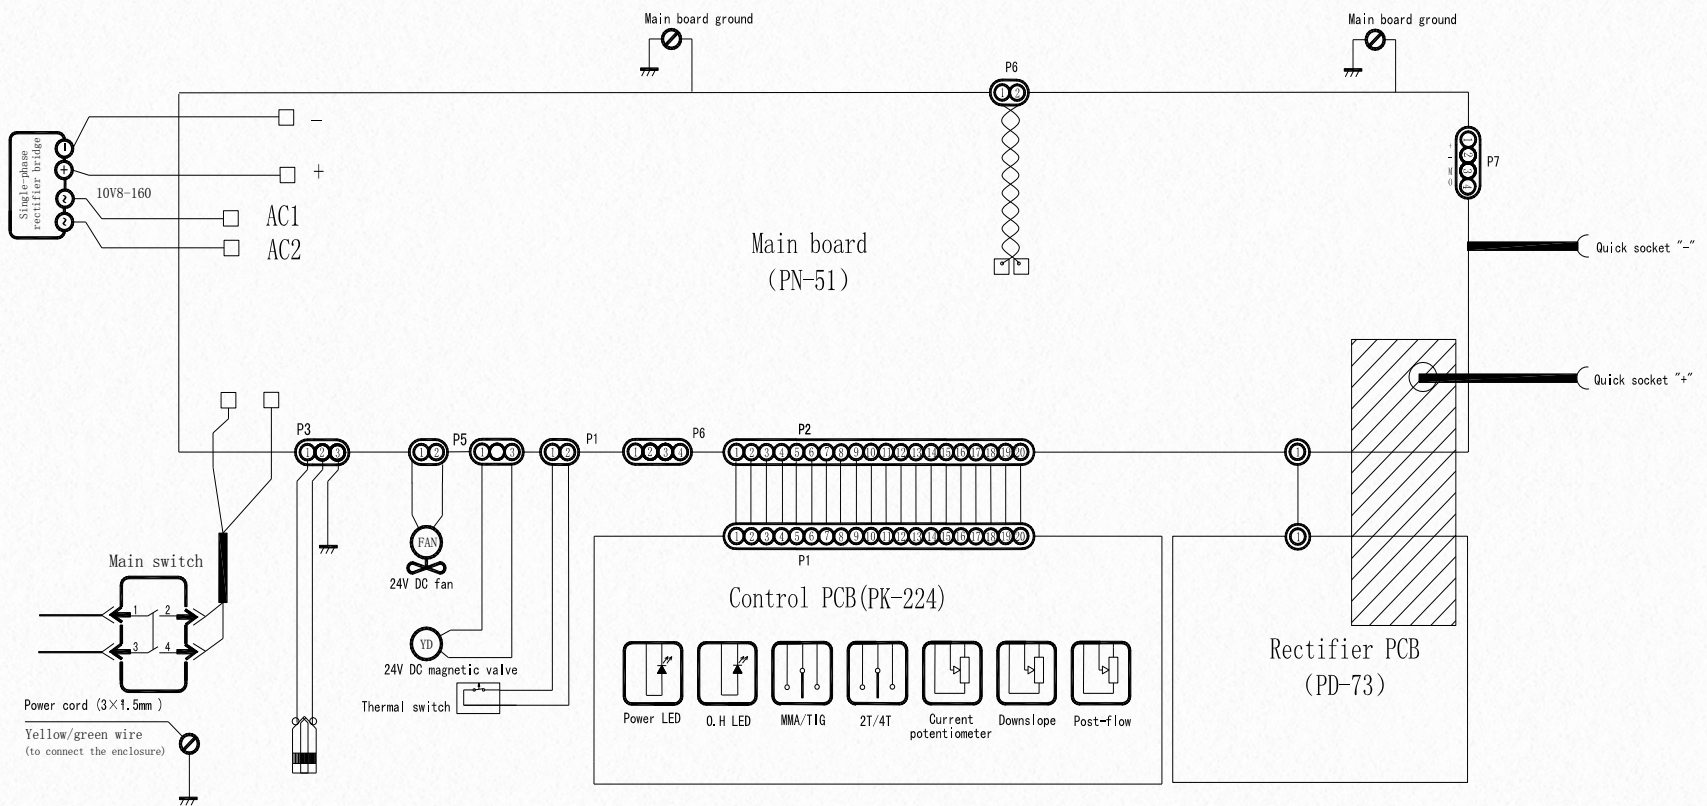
Main board ground

Main board ground

P6
1 2

Single-phase rectifier bridge

−

+

10V8-160

AC1

AC2

P7

Main board
(PN-51)

Quick socket "−"

Quick socket "+"

P3
1 2 3

1 2
P5
1 2 3

1 2
P1

1 2 3 4
P6

P2
1 2 3 4 5 6 7 8 9 10 11 12 13 14 15 16 17 18 19 20

1

1 2 3 4 5 6 7 8 9 10 11 12 13 14 15 16 17 18 19 20
P1

1

FAN
24V DC fan

Main switch

1 2
3 4

YD
24V DC magnetic valve

Thermal switch

Control PCB(PK-224)

Power LED

O.H LED

MMA/TIG

2T/4T

Current potentiometer

Downslope

Post-flow

Rectifier PCB
(PD-73)

Power cord (3×1.5mm )

Yellow/green wire
(to connect the enclosure)